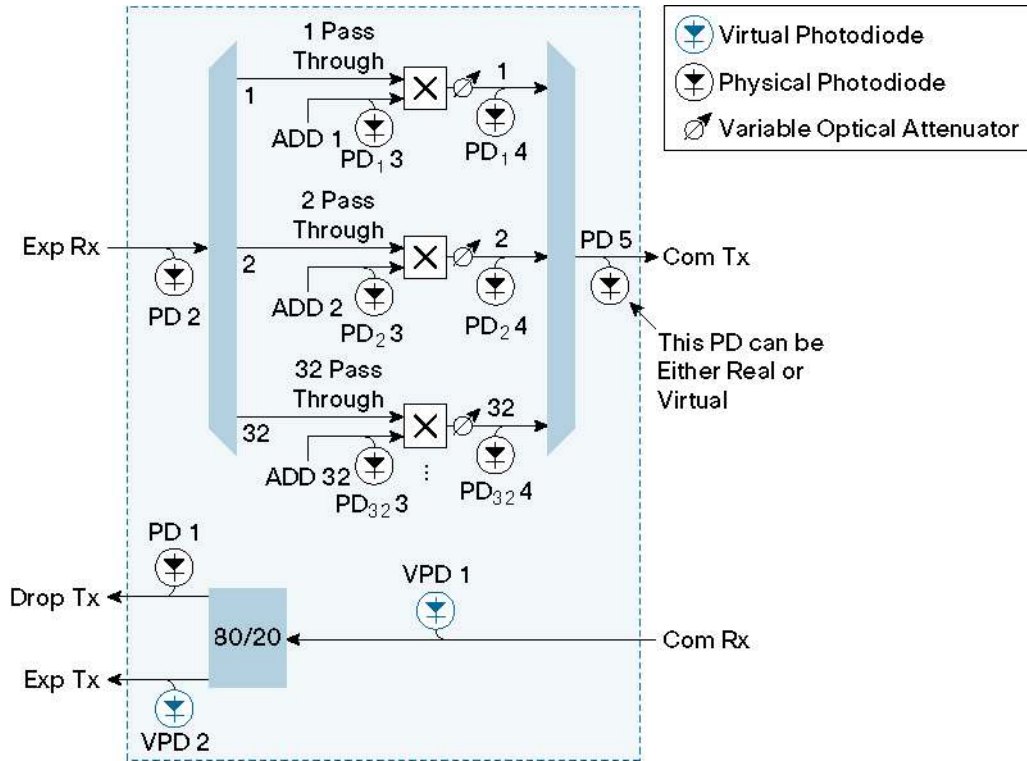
Virtual Photodiode
Physical Photodiode
Variable Optical Attenuator

1 Pass Through
1
1
ADD 1
$PD_1 3$
$PD_1 4$

2 Pass Through
Exp Rx
2
2
PD 2
ADD 2
$PD_2 3$
$PD_2 4$
PD 5
Com Tx
This PD can be Either Real or Virtual

32 Pass Through
32
32
ADD 32
⋮
$PD_{32} 3$
$PD_{32} 4$

PD 1
VPD 1
Drop Tx
80/20
Com Rx
Exp Tx
VPD 2